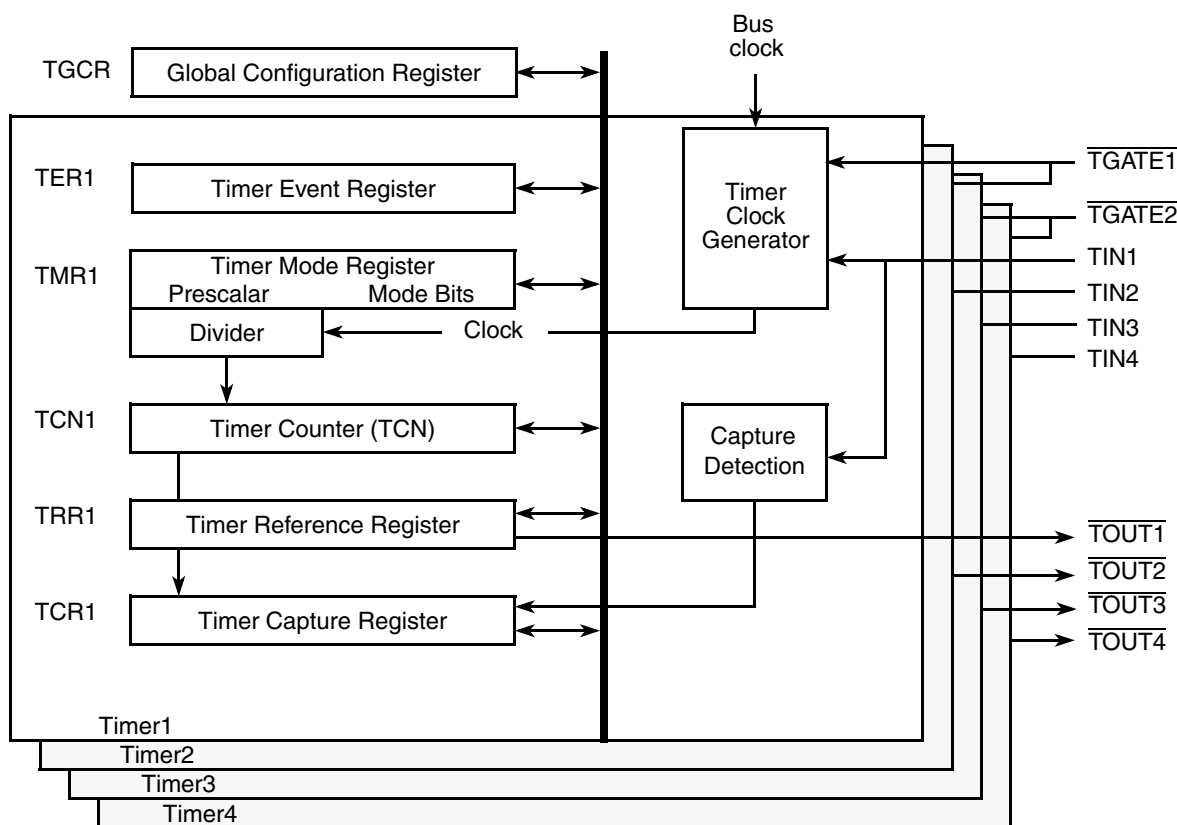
Bus clock

TGCR Global Configuration Register

TER1 Timer Event Register

TMR1 Timer Mode Register
Prescalar Mode Bits

Divider

Clock

TCN1 Timer Counter (TCN)

TRR1 Timer Reference Register

TCR1 Timer Capture Register

Timer Clock Generator

Capture Detection

$\overline{TGATE1}$
$\overline{TGATE2}$
TIN1
TIN2
TIN3
TIN4

$\overline{TOUT1}$
$\overline{TOUT2}$
$\overline{TOUT3}$
$\overline{TOUT4}$

Timer1
Timer2
Timer3
Timer4